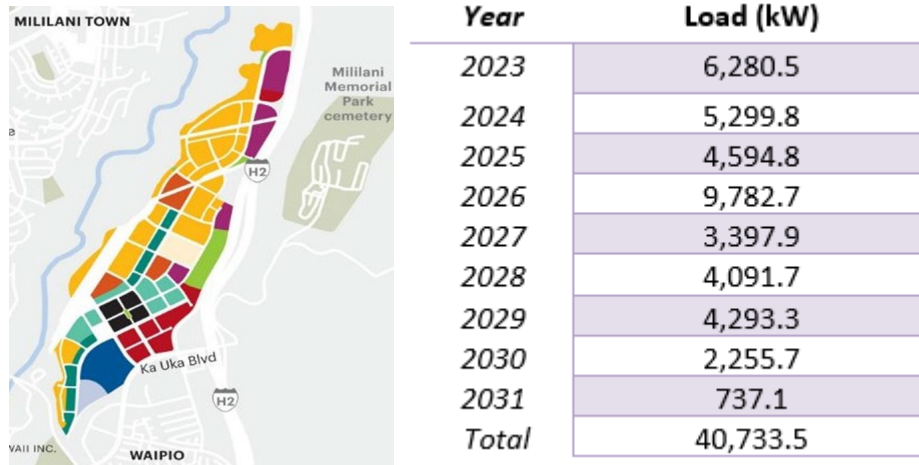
MILILANI TOWN

Mililani Memorial Park cemetery

H2

Ka Uka Blvd

H2

VAII INC.

WAIPIO

| Year | Load (kW) |
|---|---|
| 2023 | 6,280.5 |
| 2024 | 5,299.8 |
| 2025 | 4,594.8 |
| 2026 | 9,782.7 |
| 2027 | 3,397.9 |
| 2028 | 4,091.7 |
| 2029 | 4,293.3 |
| 2030 | 2,255.7 |
| 2031 | 737.1 |
| Total | 40,733.5 |